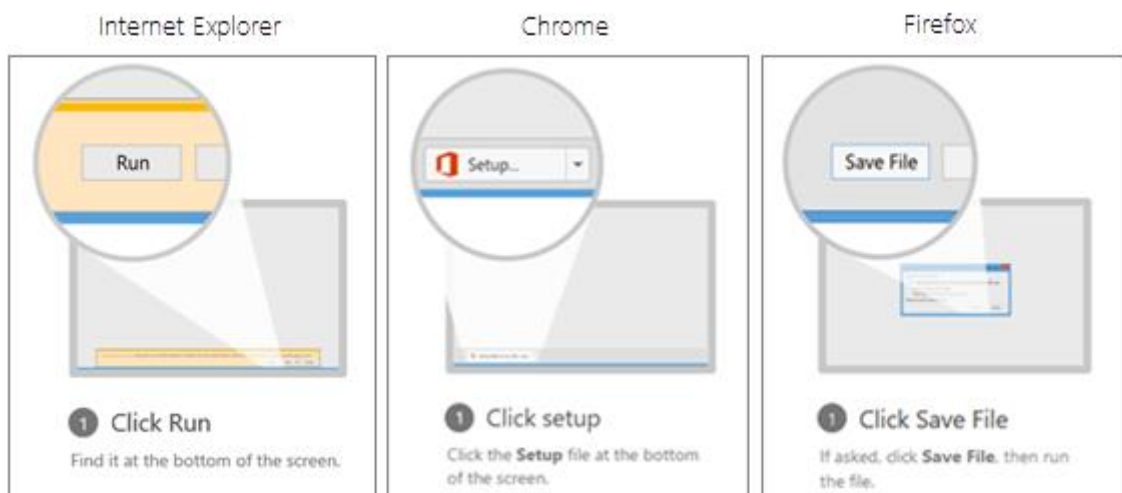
Internet Explorer

Run

1 Click Run

Find it at the bottom of the screen.

Chrome

Setup...

1 Click setup

Click the **Setup** file at the bottom of the screen.

Firefox

Save File

1 Click Save File

If asked, click **Save File**, then run the file.